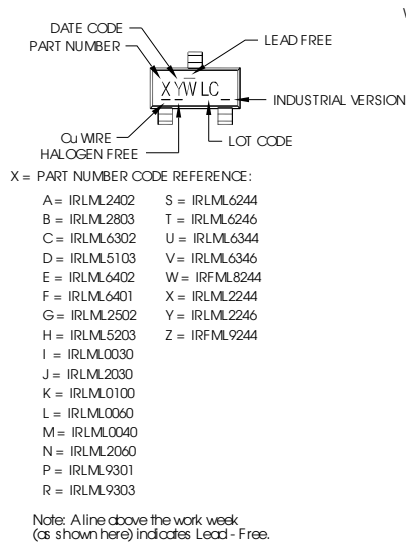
DATE CODE
PART NUMBER
LEAD FREE
$XY\overline{W}LC$
INDUSTRIAL VERSION
Cu WIRE
HALOGEN FREE
LOT CODE

X = PART NUMBER CODE REFERENCE:

A = IRLML2402
B = IRLML2803
C = IRLML6302
D = IRLML5103
E = IRLML6402
F = IRLML6401
G = IRLML2502
H = IRLML5203
I = IRLML0030
J = IRLML2030
K = IRLML0100
L = IRLML0060
M = IRLML0040
N = IRLML2060
P = IRLML9301
R = IRLML9303

S = IRLML6244
T = IRLML6246
U = IRLML6344
V = IRLML6346
W = IRFML8244
X = IRLML2244
Y = IRLML2246
Z = IRFML9244

Note: A line above the work week (as shown here) indicates Lead - Free.